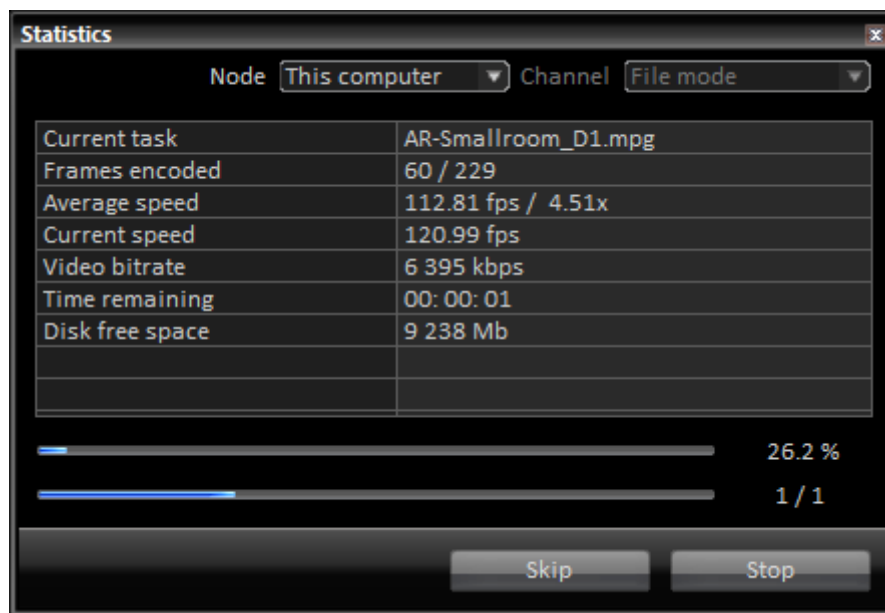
Statistics

Node This computer Channel File mode

| | |
|---|---|
| Current task | AR-Smallroom_D1.mpg |
| Frames encoded | 60 / 229 |
| Average speed | 112.81 fps / 4.51x |
| Current speed | 120.99 fps |
| Video bitrate | 6 395 kbps |
| Time remaining | 00: 00: 01 |
| Disk free space | 9 238 Mb |
| | |
| | |

26.2 %

1 / 1

Skip

Stop